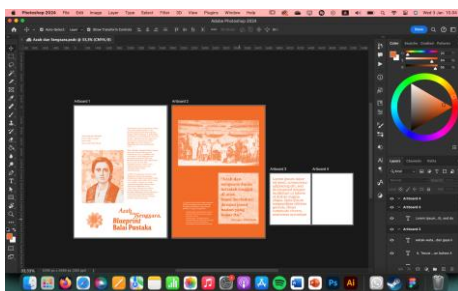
Photoshop 2024 File Edit Image Layer Type Select Filter 3D View Plugins Window Help

Adobe Photoshop 2024

Azab dan Sengsara.psb @ 33,3% (CMYK/8)

Artboard 1

Artboard 2

Artboard 3

Artboard 4

Azab Sengsara, Blueprint Balai Pustaka

Color Swatches Gradients Patterns

Layers Channels Paths

Artboard 3

Artboard 2

Artboard 1

33,33%